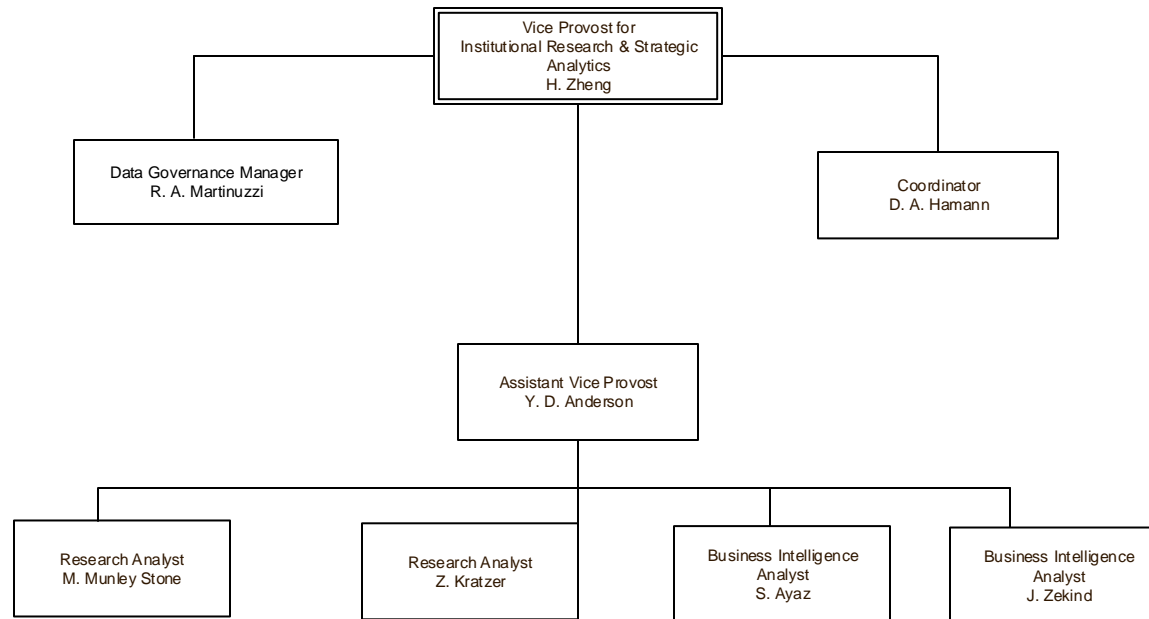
Vice Provost for
Institutional Research & Strategic Analytics
H. Zheng

Data Governance Manager
R. A. Martinuzzi

Coordinator
D. A. Hamann

Assistant Vice Provost
Y. D. Anderson

Research Analyst
M. Munley Stone

Research Analyst
Z. Kratzer

Business Intelligence Analyst
S. Ayaz

Business Intelligence Analyst
J. Zekind